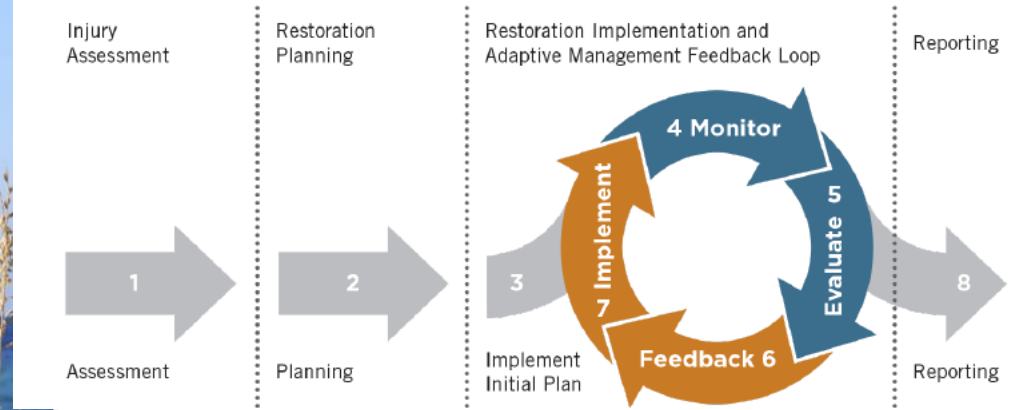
Injury Assessment

Restoration Planning

Restoration Implementation and Adaptive Management Feedback Loop

Reporting

1

2

3

4 Monitor

5 Evaluate

Feedback 6

7 Implement

8

Assessment

Planning

Implement Initial Plan

Reporting